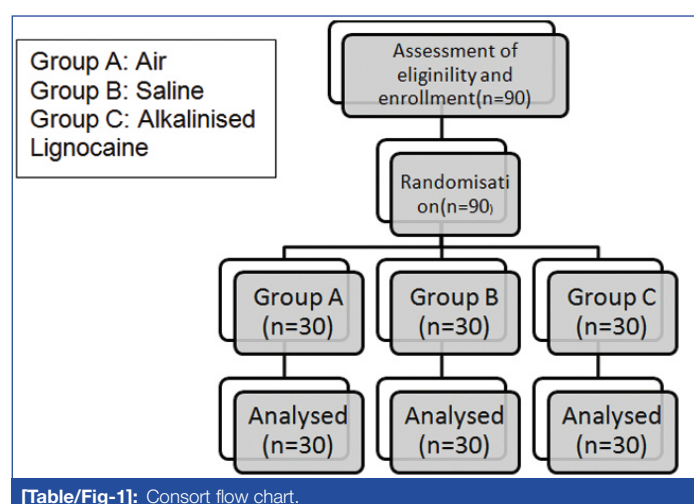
Group A: Air
Group B: Saline
Group C: Alkalinised Lignocaine

Assessment of eliginility and enrollment(n=90)

Randomisati on(n=90)

Group A (n=30)

Group B (n=30)

Group C (n=30)

Analysed (n=30)

Analysed (n=30)

Analysed (n=30)

[Table/Fig-1]: Consort flow chart.